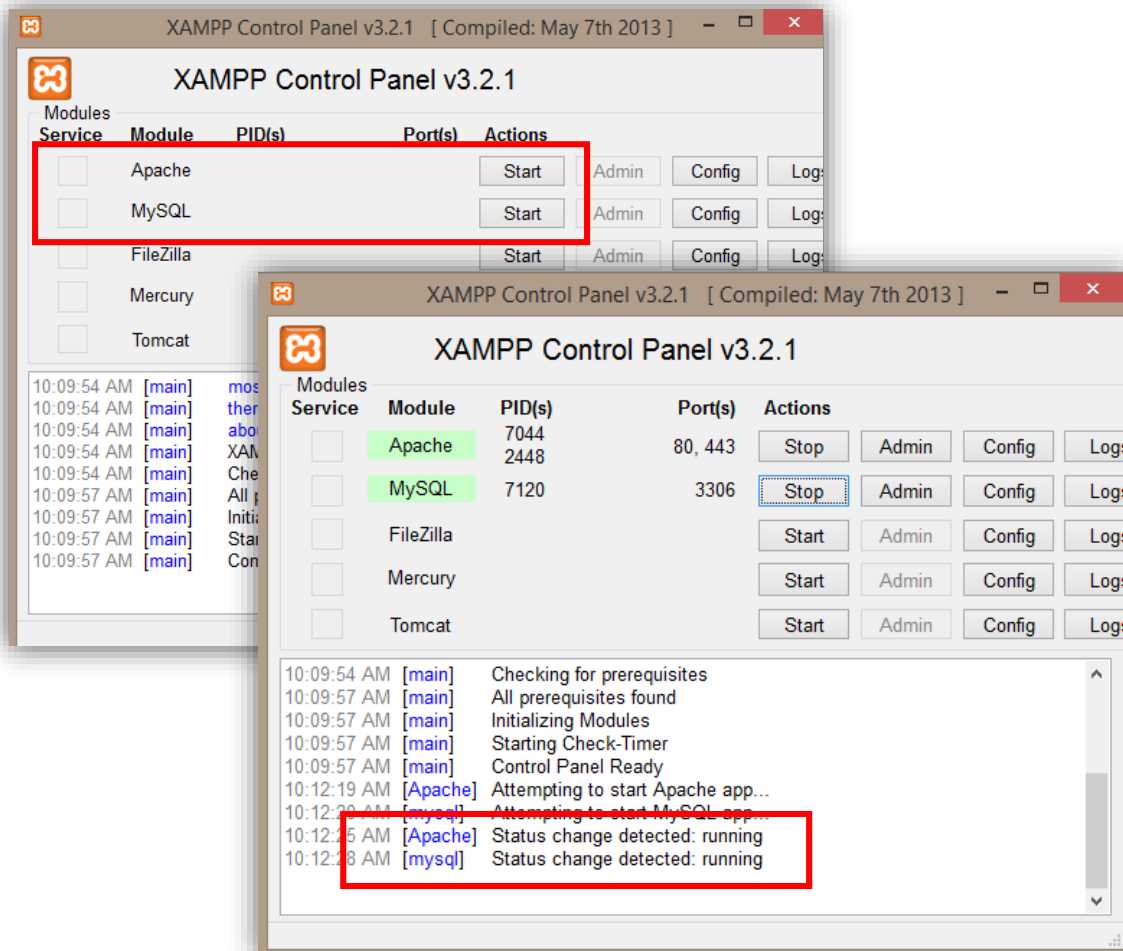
XAMPP Control Panel v3.2.1 [ Compiled: May 7th 2013 ]

XAMPP Control Panel v3.2.1

Modules

| Service | Module | PID(s) | Port(s) | Actions | | | |
|---|---|---|---|---|---|---|---|
| | Apache | | | Start | Admin | Config | Logs |
| | MySQL | | | Start | Admin | Config | Logs |
| | FileZilla | | | Start | Admin | Config | Logs |
| | Mercury | | | | | | |
| | Tomcat | | | | | | |

10:09:54 AM [main] mos
10:09:54 AM [main] ther
10:09:54 AM [main] abo
10:09:54 AM [main] XAM
10:09:54 AM [main] Che
10:09:57 AM [main] All
10:09:57 AM [main] Initi
10:09:57 AM [main] Star
10:09:57 AM [main] Con

XAMPP Control Panel v3.2.1 [ Compiled: May 7th 2013 ]

XAMPP Control Panel v3.2.1

Modules

| Service | Module | PID(s) | Port(s) | Actions | | | |
|---|---|---|---|---|---|---|---|
| | Apache | 7044 2448 | 80, 443 | Stop | Admin | Config | Logs |
| | MySQL | 7120 | 3306 | Stop | Admin | Config | Logs |
| | FileZilla | | | Start | Admin | Config | Logs |
| | Mercury | | | Start | Admin | Config | Logs |
| | Tomcat | | | Start | Admin | Config | Logs |

10:09:54 AM [main] Checking for prerequisites
10:09:57 AM [main] All prerequisites found
10:09:57 AM [main] Initializing Modules
10:09:57 AM [main] Starting Check-Timer
10:09:57 AM [main] Control Panel Ready
10:12:19 AM [Apache] Attempting to start Apache app...
10:12:20 AM [mysql] Attempting to start MySQL app...
10:12:25 AM [Apache] Status change detected: running
10:12:28 AM [mysql] Status change detected: running